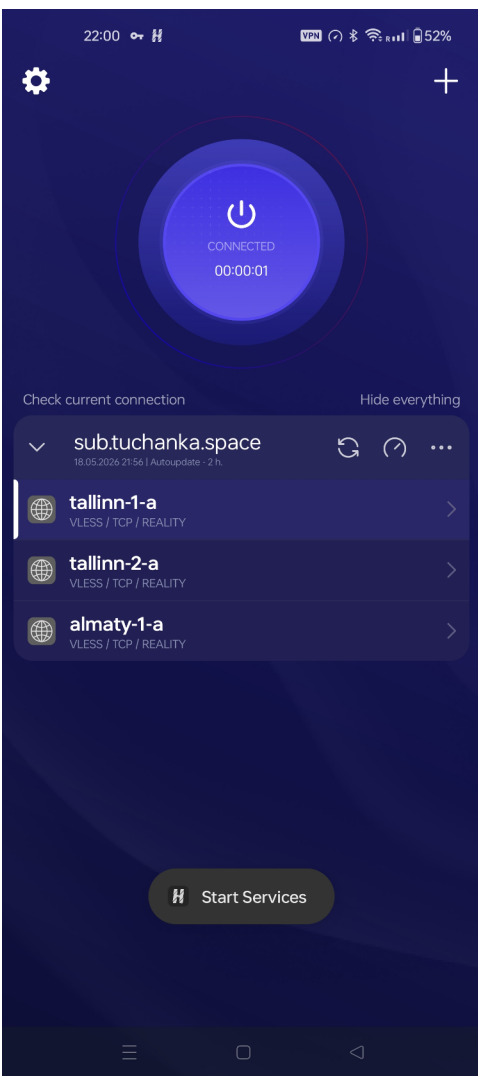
22:00 H
VPN 52%

CONNECTED
00:00:01

Check current connection
Hide everything

sub.tuchanka.space
18.05.2026 21:56 | Autoupdate - 2 h.

tallinn-1-a
VLESS / TCP / REALITY

tallinn-2-a
VLESS / TCP / REALITY

almaty-1-a
VLESS / TCP / REALITY

H Start Services